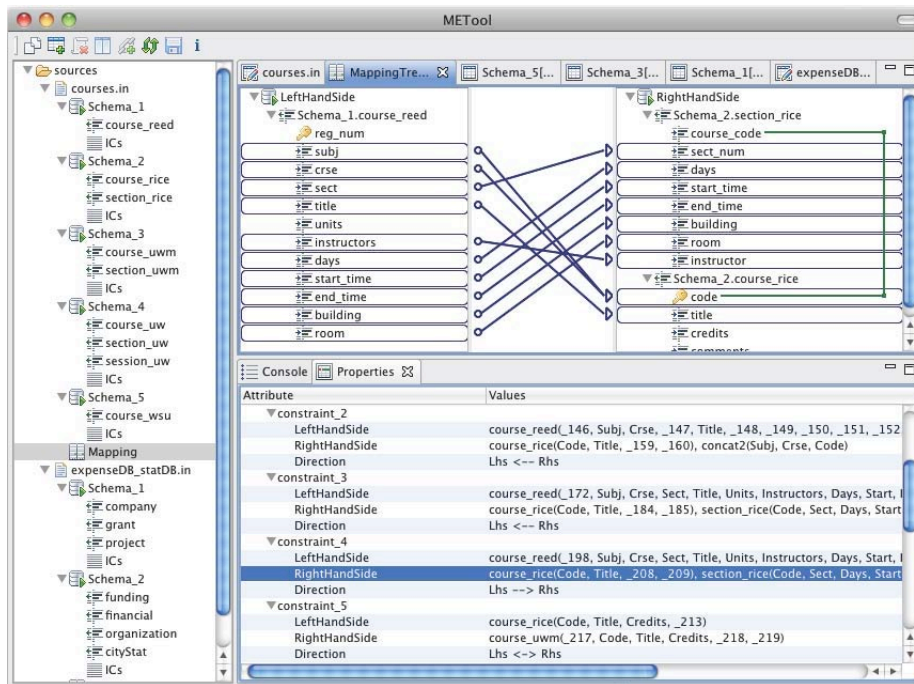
METool

sources
courses.in
Schema_1
course_reed
ICs
Schema_2
course_rice
section_rice
ICs
Schema_3
course_uwm
section_uwm
ICs
Schema_4
course_uw
section_uw
session_uw
ICs
Schema_5
course_wsu
ICs
Mapping
expenseDB_statDB.in
Schema_1
company
grant
project
ICs
Schema_2
funding
financial
organization
cityStat
ICs

courses.in | MappingTre... | Schema_5[... | Schema_3[... | Schema_1[... | expenseDB...

LeftHandSide
Schema_1.course_reed
reg_num
subj
crse
sect
title
units
instructors
days
start_time
end_time
building
room

RightHandSide
Schema_2.section_rice
course_code
sect_num
days
start_time
end_time
building
room
instructor
Schema_2.course_rice
code
title
credits

Console | Properties

| Attribute | Values |
|---|---|
| constraint_2 | |
| LeftHandSide | course_reed(_146, Subj, Crse, _147, Title, _148, _149, _150, _151, _152 |
| RightHandSide | course_rice(Code, Title, _159, _160), concat2(Subj, Crse, Code) |
| Direction | Lhs <-- Rhs |
| constraint_3 | |
| LeftHandSide | course_reed(_172, Subj, Crse, Sect, Title, Units, Instructors, Days, Start, I |
| RightHandSide | course_rice(Code, Title, _184, _185), section_rice(Code, Sect, Days, Start |
| Direction | Lhs <-- Rhs |
| constraint_4 | |
| LeftHandSide | course_reed(_198, Subj, Crse, Sect, Title, Units, Instructors, Days, Start, I |
| RightHandSide | course_rice(Code, Title, _208, _209), section_rice(Code, Sect, Days, Start |
| Direction | Lhs --> Rhs |
| constraint_5 | |
| LeftHandSide | course_rice(Code, Title, Credits, _213) |
| RightHandSide | course_uwm(_217, Code, Title, Credits, _218, _219) |
| Direction | Lhs <-> Rhs |